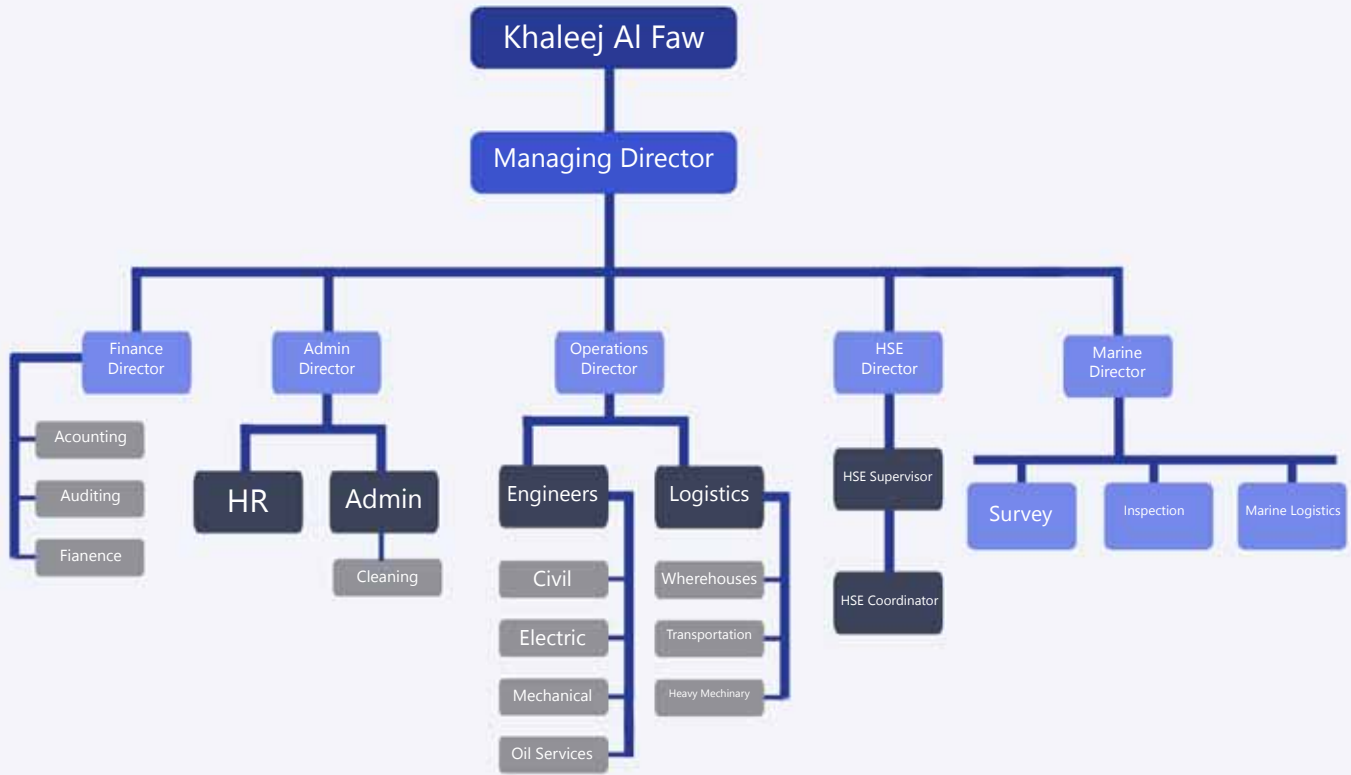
Khaleej Al Faw

Managing Director

Finance Director

Acounting

Auditing

Fianence

Admin Director

HR

Admin

Cleaning

Operations Director

Engineers

Civil

Electric

Mechanical

Oil Services

Logistics

Wherehouses

Transportation

Heavy Mechinary

HSE Director

HSE Supervisor

HSE Coordinator

Marine Director

Survey

Inspection

Marine Logistics